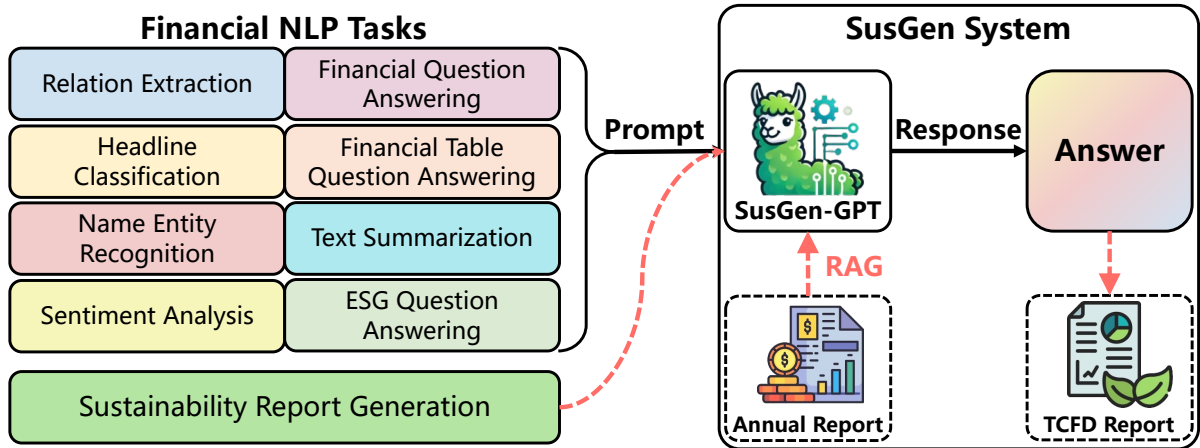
Financial NLP Tasks

Relation Extraction

Financial Question Answering

Headline Classification

Financial Table Question Answering

Name Entity Recognition

Text Summarization

Sentiment Analysis

ESG Question Answering

Sustainability Report Generation

Prompt

SusGen System

SusGen-GPT

Response

Answer

RAG

$

Annual Report

TCFD Report